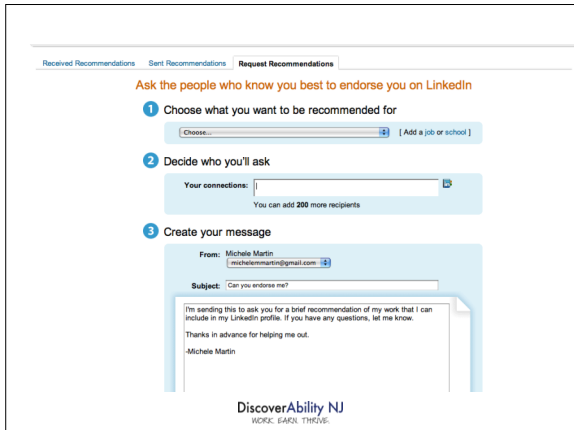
Received Recommendations | Sent Recommendations | Request Recommendations

Ask the people who know you best to endorse you on LinkedIn

1 Choose what you want to be recommended for

Choose... [ Add a job or school ]

2 Decide who you'll ask

Your connections:

You can add 200 more recipients

3 Create your message

From: Michele Martin
michelemmartin@gmail.com

Subject: Can you endorse me?

I'm sending this to ask you for a brief recommendation of my work that I can include in my LinkedIn profile. If you have any questions, let me know.

Thanks in advance for helping me out.

-Michele Martin

DiscoverAbility NJ
WORK. EARN. THRIVE.